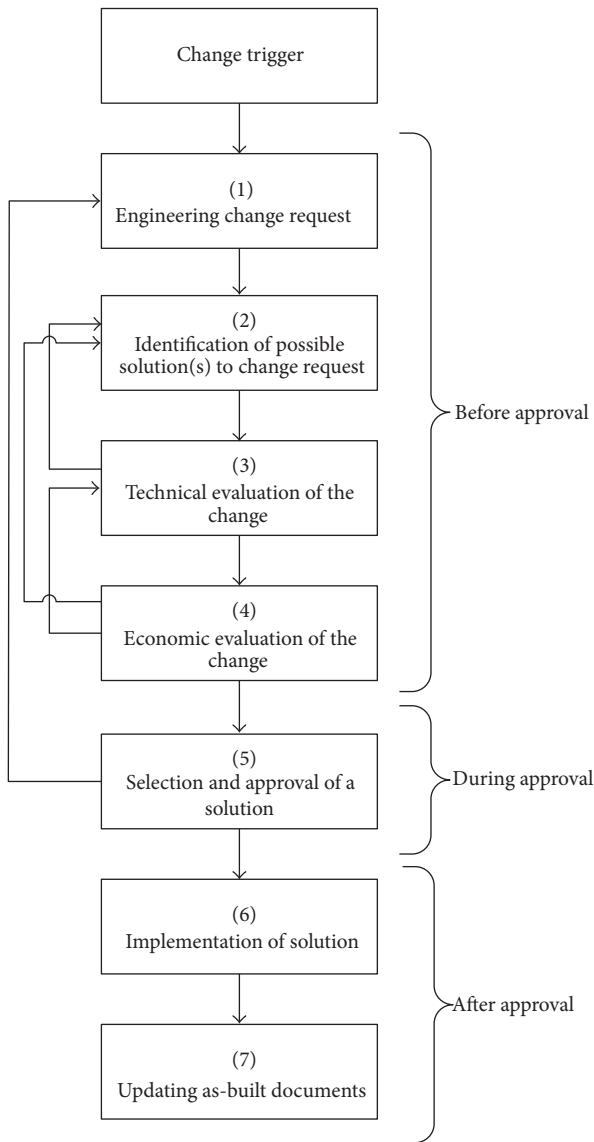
Change trigger

(1)
Engineering change request

(2)
Identification of possible solution(s) to change request

(3)
Technical evaluation of the change

(4)
Economic evaluation of the change

Before approval

(5)
Selection and approval of a solution

During approval

(6)
Implementation of solution

(7)
Updating as-built documents

After approval